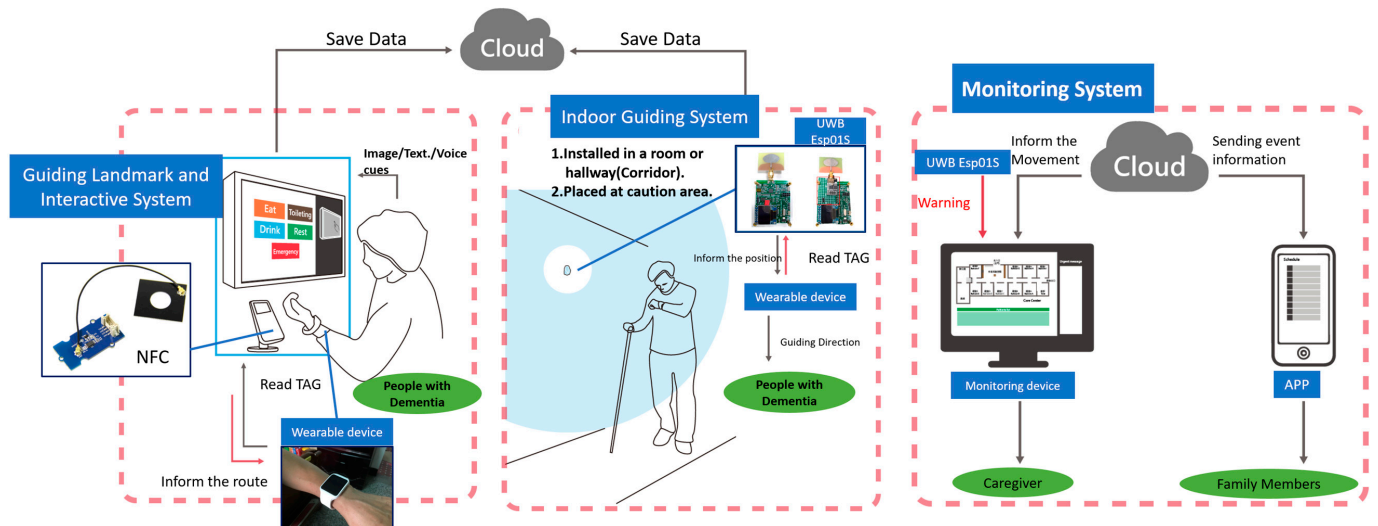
Save Data

Cloud

Save Data

Monitoring System

Guiding Landmark and Interactive System

Image/Text./Voice cues

Eat

Toileting

Drink

Rest

Emergency

NFC

Read TAG

People with Dementia

Wearable device

Inform the route

Indoor Guiding System

UWB Esp01S

1.Installed in a room or hallway(Corridor).
2.Placed at caution area.

Inform the position

Read TAG

Wearable device

Guiding Direction

People with Dementia

UWB Esp01S

Inform the Movement

Cloud

Sending event information

Warning

Monitoring device

APP

Caregiver

Family Members